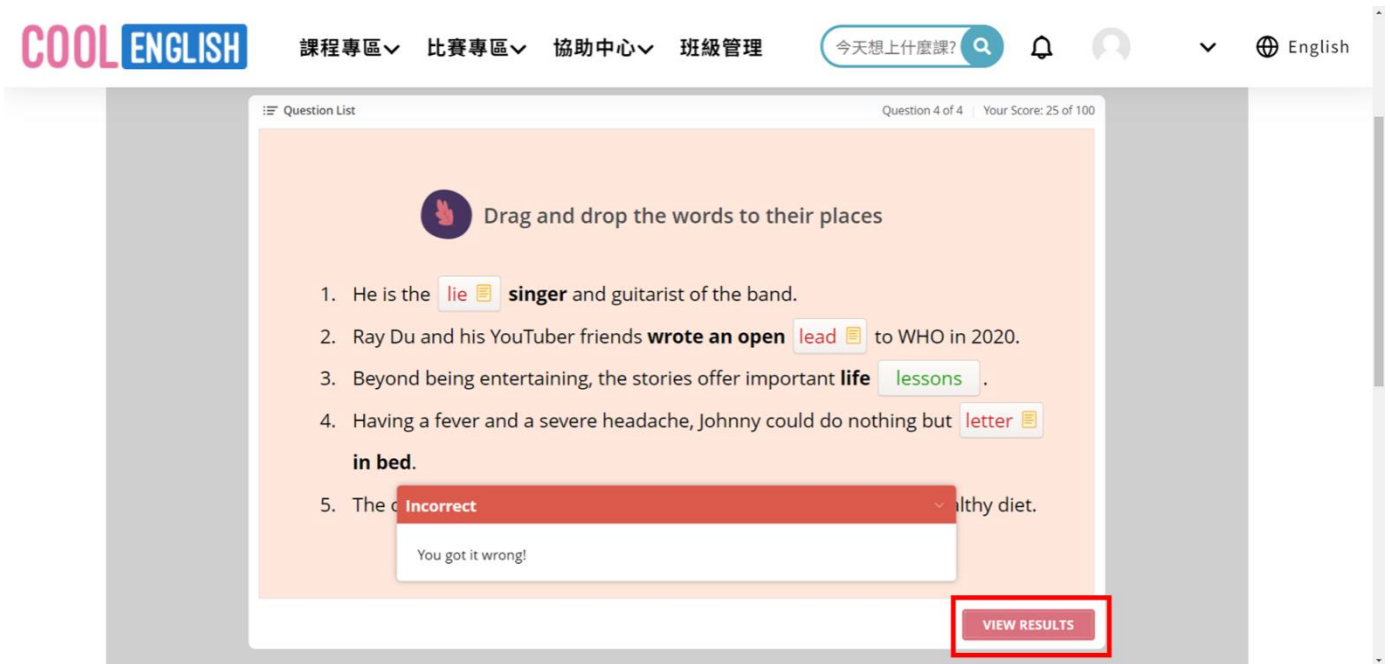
COOL ENGLISH 課程專區 比賽專區 協助中心 班級管理 今天想上什麼課? English

Question List

Question 4 of 4 | Your Score: 25 of 100

Drag and drop the words to their places

1. He is the lie **singer** and guitarist of the band.
2. Ray Du and his YouTuber friends **wrote an open** lead to WHO in 2020.
3. Beyond being entertaining, the stories offer important **life** lessons .
4. Having a fever and a severe headache, Johnny could do nothing but letter **in bed**.
5. The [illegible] lthy diet.

Incorrect

You got it wrong!

VIEW RESULTS